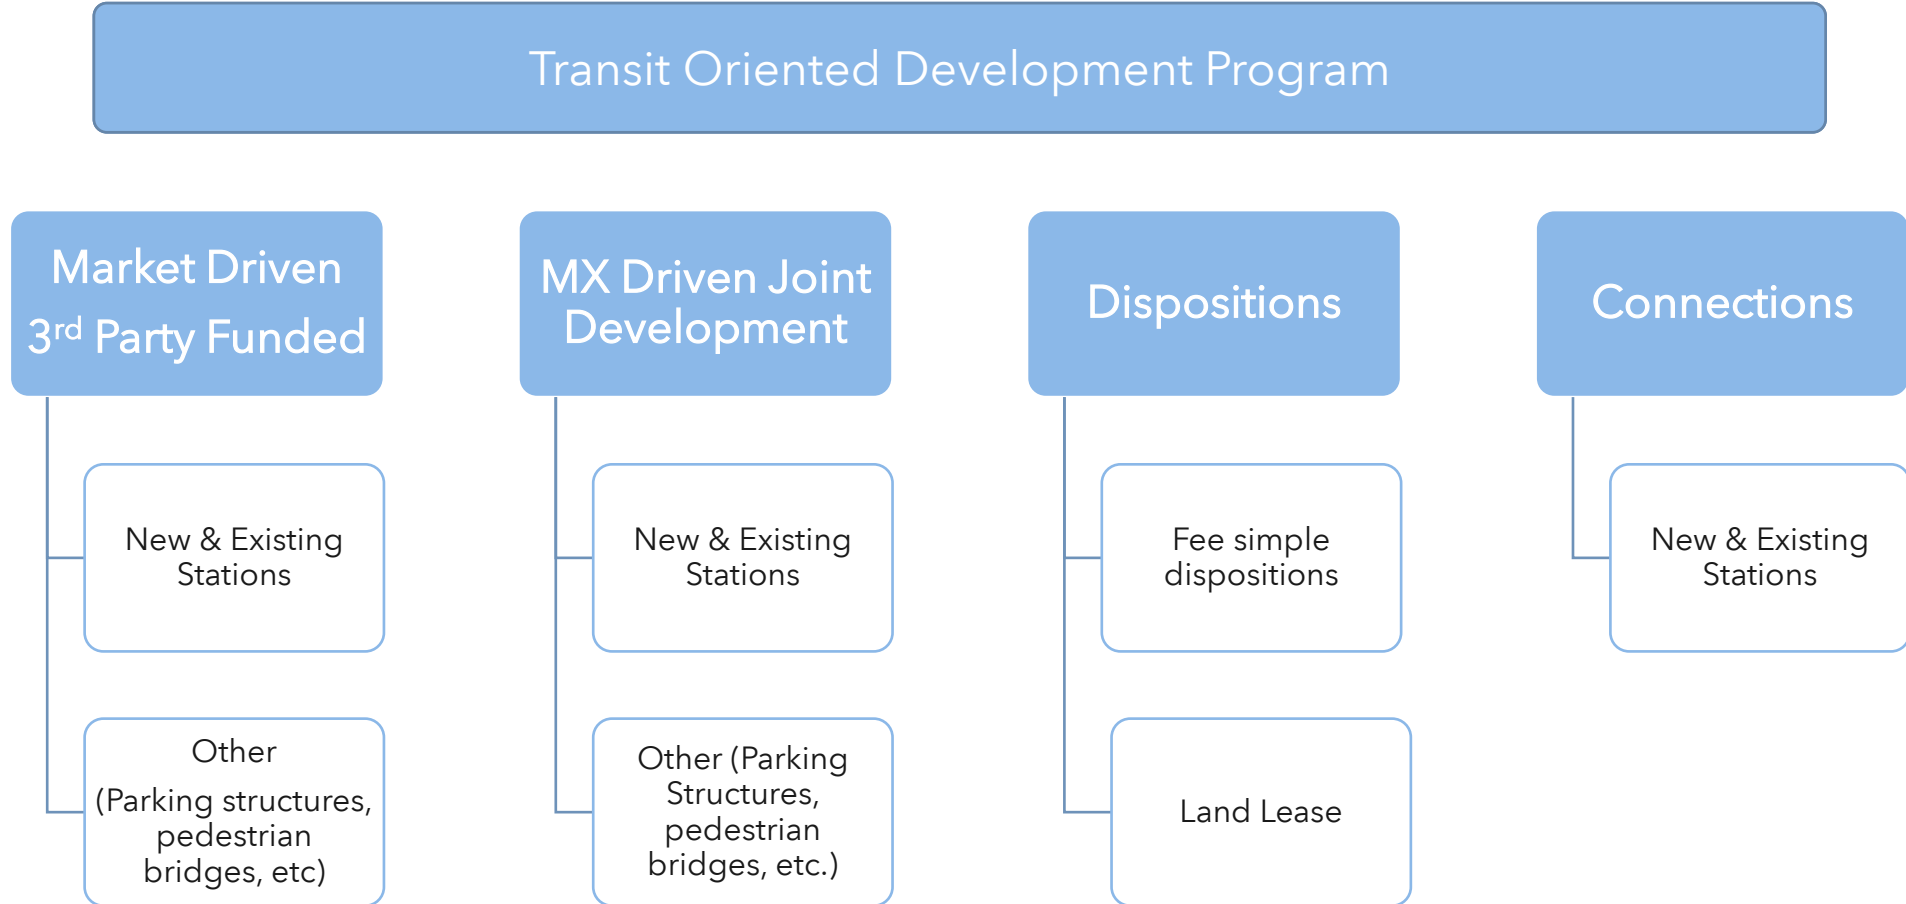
Transit Oriented Development Program

Market Driven
3$^{rd}$ Party Funded

New & Existing Stations

Other
(Parking structures, pedestrian bridges, etc)

MX Driven Joint Development

New & Existing Stations

Other (Parking Structures, pedestrian bridges, etc.)

Dispositions

Fee simple dispositions

Land Lease

Connections

New & Existing Stations